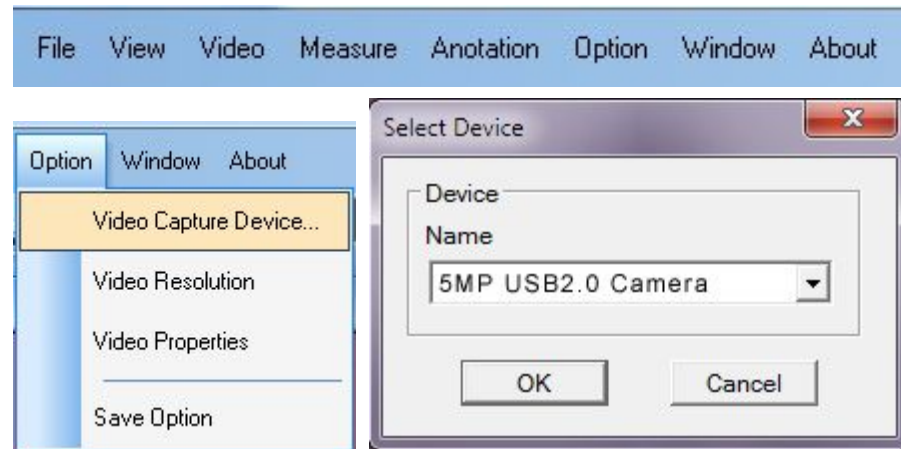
File View Video Measure Anotation Option Window About

Option Window About

Video Capture Device...

Video Resolution

Video Properties

Save Option

Select Device

Device

Name

5MP USB2.0 Camera

OK

Cancel